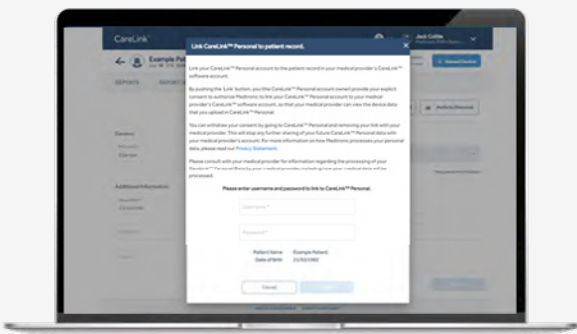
CareLink

Jack Collins

Example Pa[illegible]

REPORTS

Upload Device

Gender

Additional Information

Link CareLink™ Personal to patient record.

Link your CareLink™ Personal account to the patient record in your medical provider's CareLink™ software account.

By pushing the 'Link' button, you (the CareLink™ Personal account owner) provide your explicit consent to authorize Medtronic to link your CareLink™ Personal account to your medical provider's CareLink™ software account, so that your medical provider can view the device data that you upload in CareLink™ Personal.

You can withdraw your consent by going to CareLink™ Personal and removing your link with your medical provider. This will stop any further sharing of your future CareLink™ Personal data with your medical provider's account. For more information on how Medtronic processes your personal data, please read our Privacy Statement.

Please consult with your medical provider for information regarding the processing of your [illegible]

Please enter username and password to link to CareLink™ Personal.

Username*

Password*

Patient Name Example Patient
Date of birth 01/02/1983

Cancel

Link